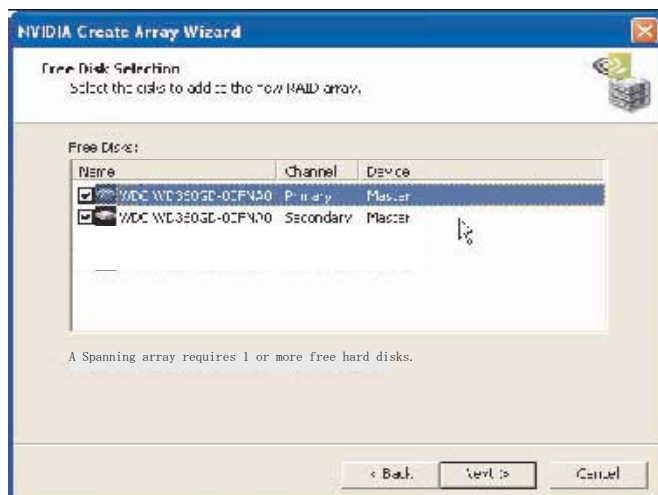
NVIDIA Create Array Wizard

Free Disk Selection
Select the disks to add to the new RAID array.

Free Disks:

| Name | Channel | Device |
|---|---|---|
| WDC WD360GD-00FNA0 | Primary | Master |
| WDC WD360GD-00FNA0 | Secondary | Master |

A Spanning array requires 1 or more free hard disks.

< Back | Next > | Cancel